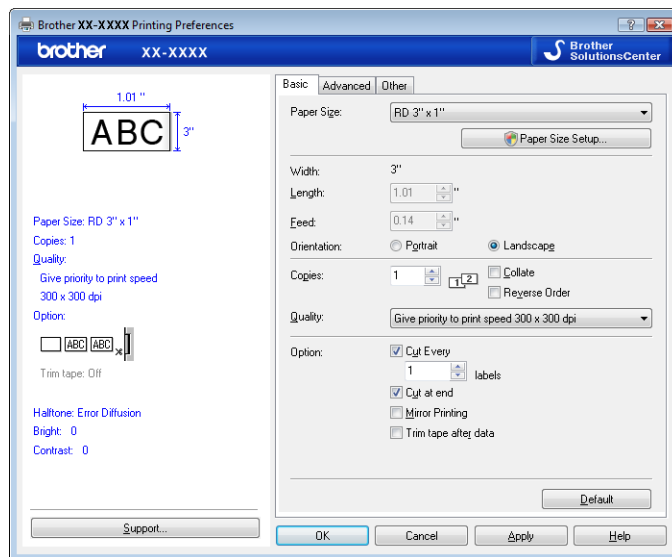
Brother XX-XXXX Printing Preferences

? X

brother XX-XXXX

Brother SolutionsCenter

1.01 "

ABC

3"

Paper Size: RD 3" x 1"
Copies: 1
Quality:
Give priority to print speed
300 x 300 dpi
Option:

ABC ABC

Trim tape: Off

Halftone: Error Diffusion
Bright: 0
Contrast: 0

Support...

Basic | Advanced | Other

Paper Size: RD 3" x 1"

Paper Size Setup...

Width: 3"
Length: 1.01 "
Feed: 0.14 "
Orientation: Portrait Landscape

Copies: 1 1 2 Collate Reverse Order

Quality: Give priority to print speed 300 x 300 dpi

Option: Cut Every
1 labels
Cut at end
Mirror Printing
Trim tape after data

Default

OK Cancel Apply Help